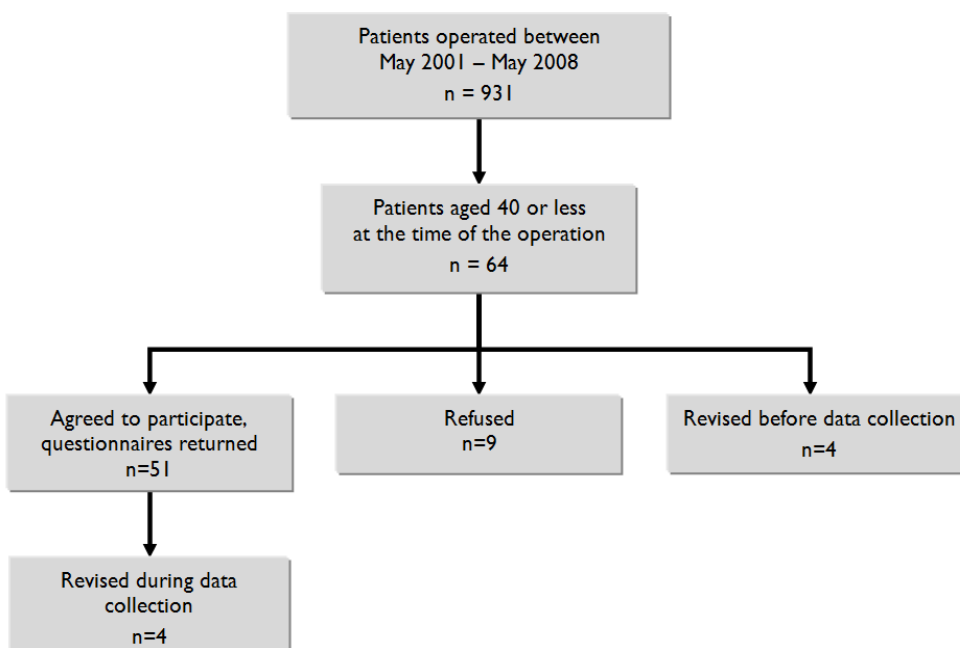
Patients operated between May 2001 – May 2008
n = 931

Patients aged 40 or less at the time of the operation
n = 64

Agreed to participate, questionnaires returned
n=51

Refused
n=9

Revised before data collection
n=4

Revised during data collection
n=4